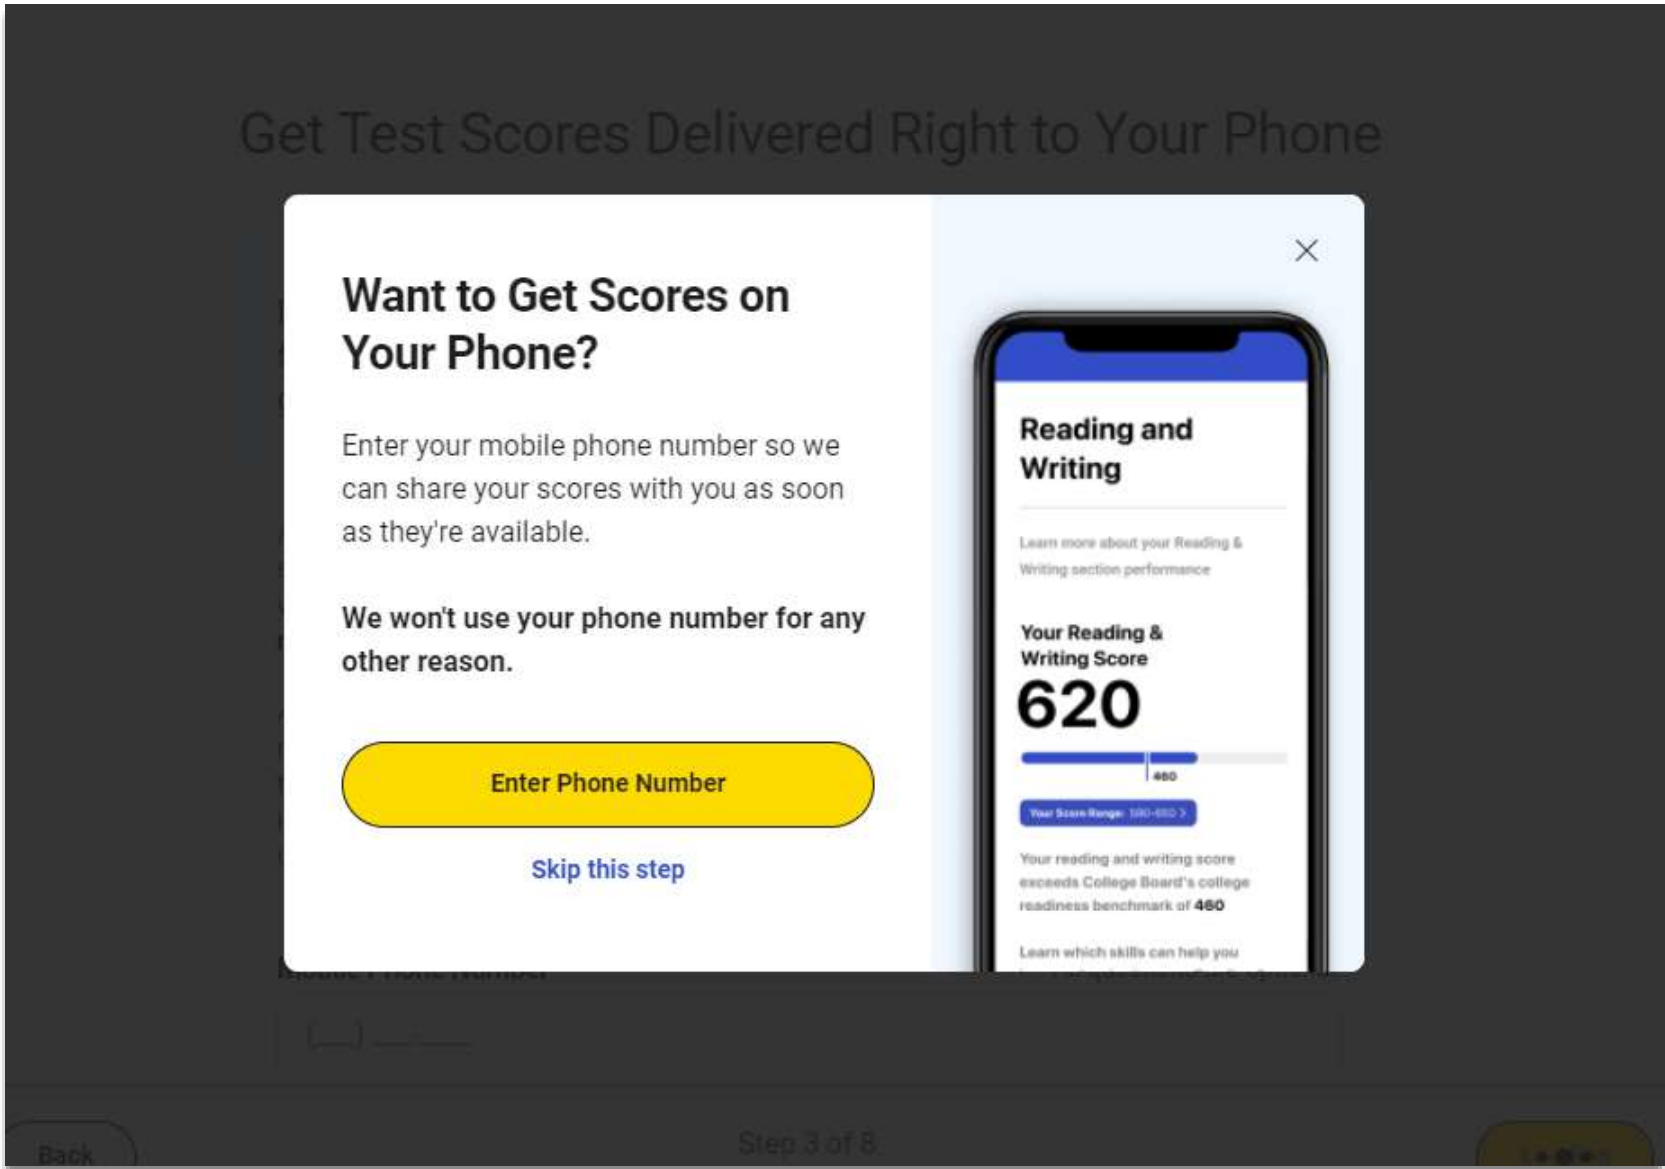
Get Test Scores Delivered Right to Your Phone

Want to Get Scores on Your Phone?

Enter your mobile phone number so we can share your scores with you as soon as they're available.

We won't use your phone number for any other reason.

Enter Phone Number

Skip this step

Reading and Writing

Learn more about your Reading & Writing section performance

Your Reading & Writing Score

620

480

Your Score Range: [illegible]

Your reading and writing score exceeds College Board's college readiness benchmark of 480

Learn which skills can help you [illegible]

Mobile Phone Number

Back

Step 3 of 8